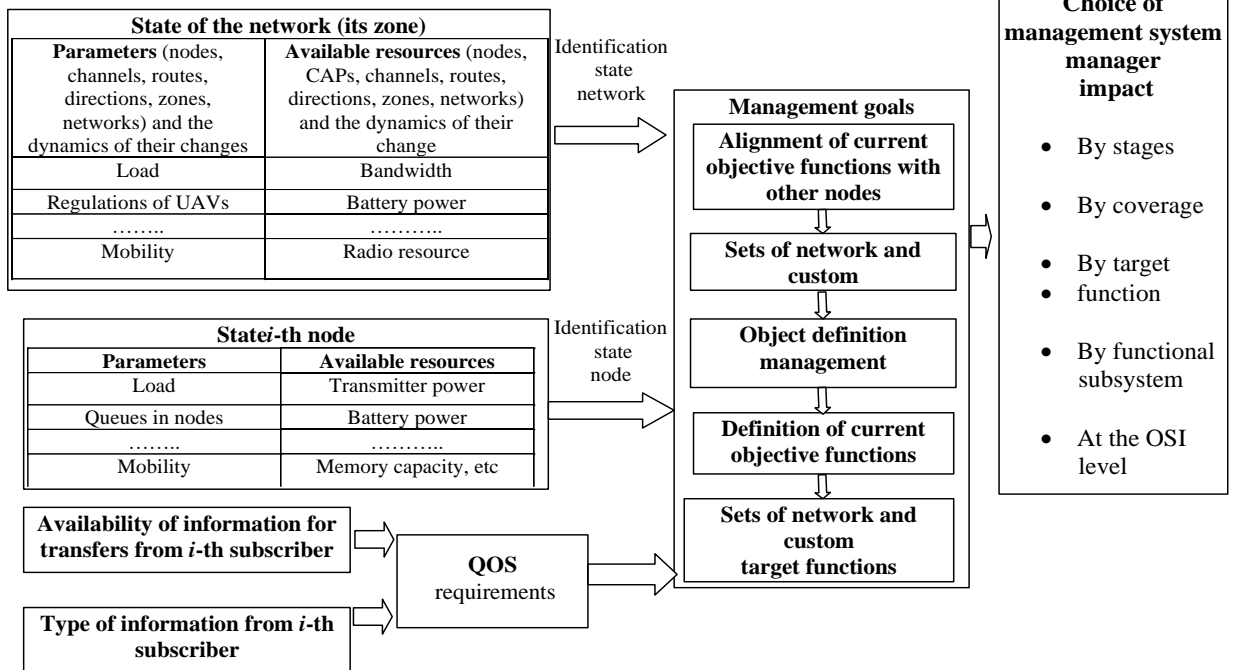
State of the network (its zone)

| Parameters (nodes, channels, routes, directions, zones, networks) and the dynamics of their changes | Available resources (nodes, CAPs, channels, routes, directions, zones, networks) and the dynamics of their change |
|---|---|
| Load | Bandwidth |
| Regulations of UAVs | Battery power |
| …….. | ……….. |
| Mobility | Radio resource |

Identification state network

Statei-th node

| Parameters | Available resources |
|---|---|
| Load | Transmitter power |
| Queues in nodes | Battery power |
| …….. | ……….. |
| Mobility | Memory capacity, etc |

Identification state node

Availability of information for transfers from i-th subscriber

Type of information from i-th subscriber

QOS requirements

Management goals

Alignment of current objective functions with other nodes

Sets of network and custom

Object definition management

Definition of current objective functions

Sets of network and custom target functions

Choice of management system manager impact

• By stages

• By coverage

• By target
• function

• By functional subsystem

• At the OSI level